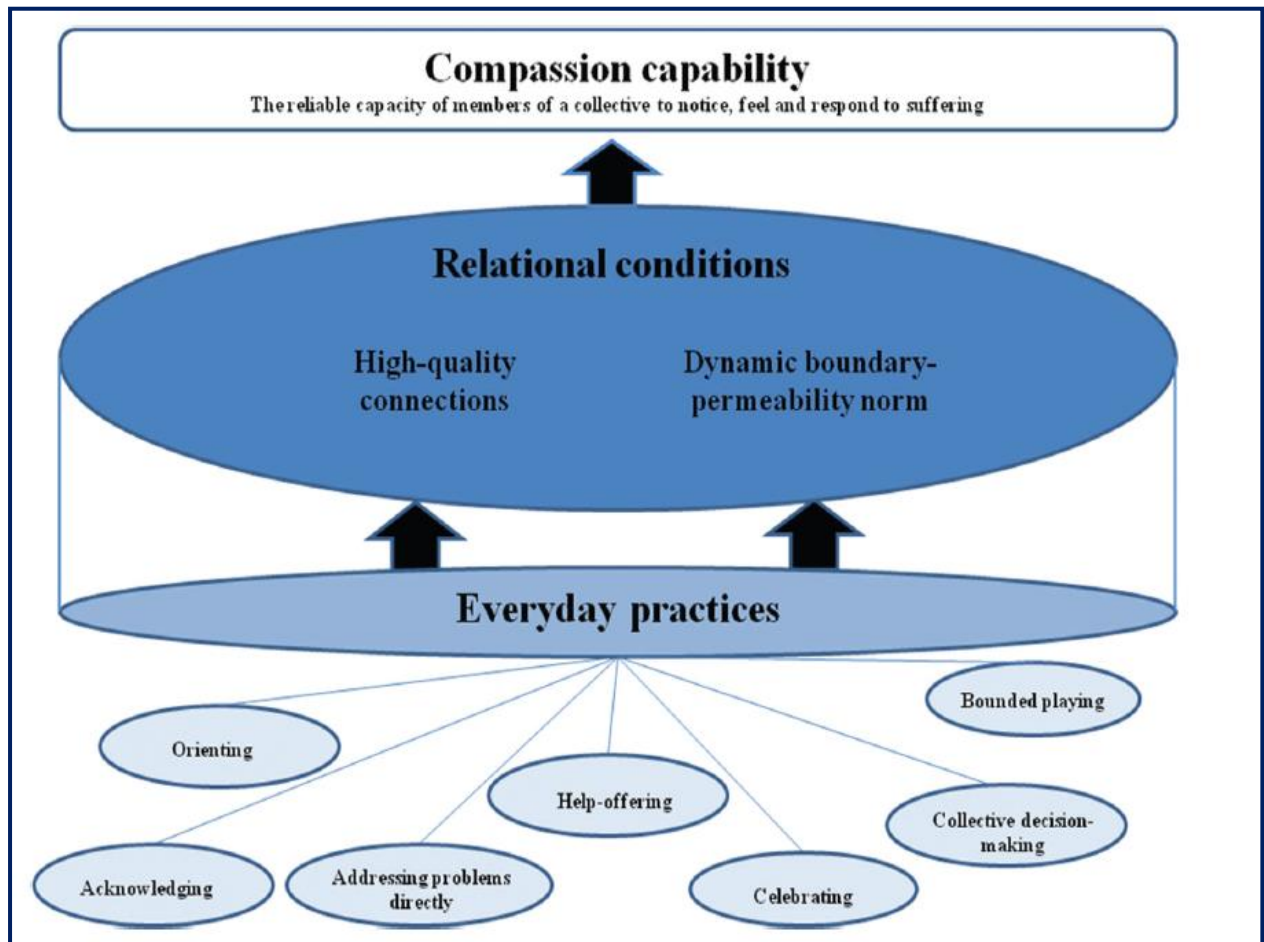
Compassion capability
Thereliable capacity of members of a collective to notice, feel and respond to suffering

Relational conditions

High-quality connections

Dynamic boundary-permeability norm

Everyday practices

Bounded playing

Orienting

Help-offering

Collective decision-making

Acknowledging

Addressing problems directly

Celebrating